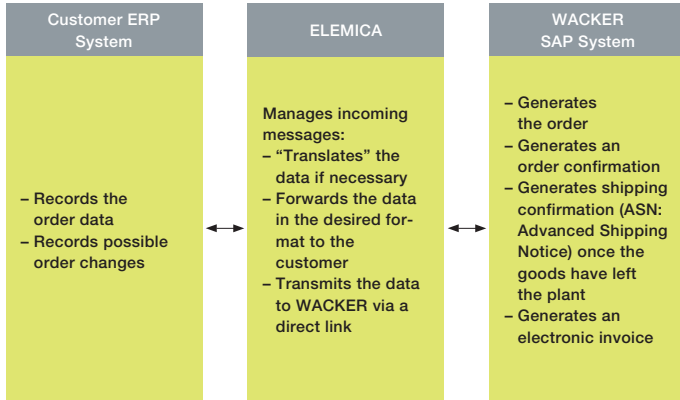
Customer ERP System

– Records the order data
– Records possible order changes

ELEMICA

Manages incoming messages:
– "Translates" the data if necessary
– Forwards the data in the desired format to the customer
– Transmits the data to WACKER via a direct link

WACKER SAP System

– Generates the order
– Generates an order confirmation
– Generates shipping confirmation (ASN: Advanced Shipping Notice) once the goods have left the plant
– Generates an electronic invoice